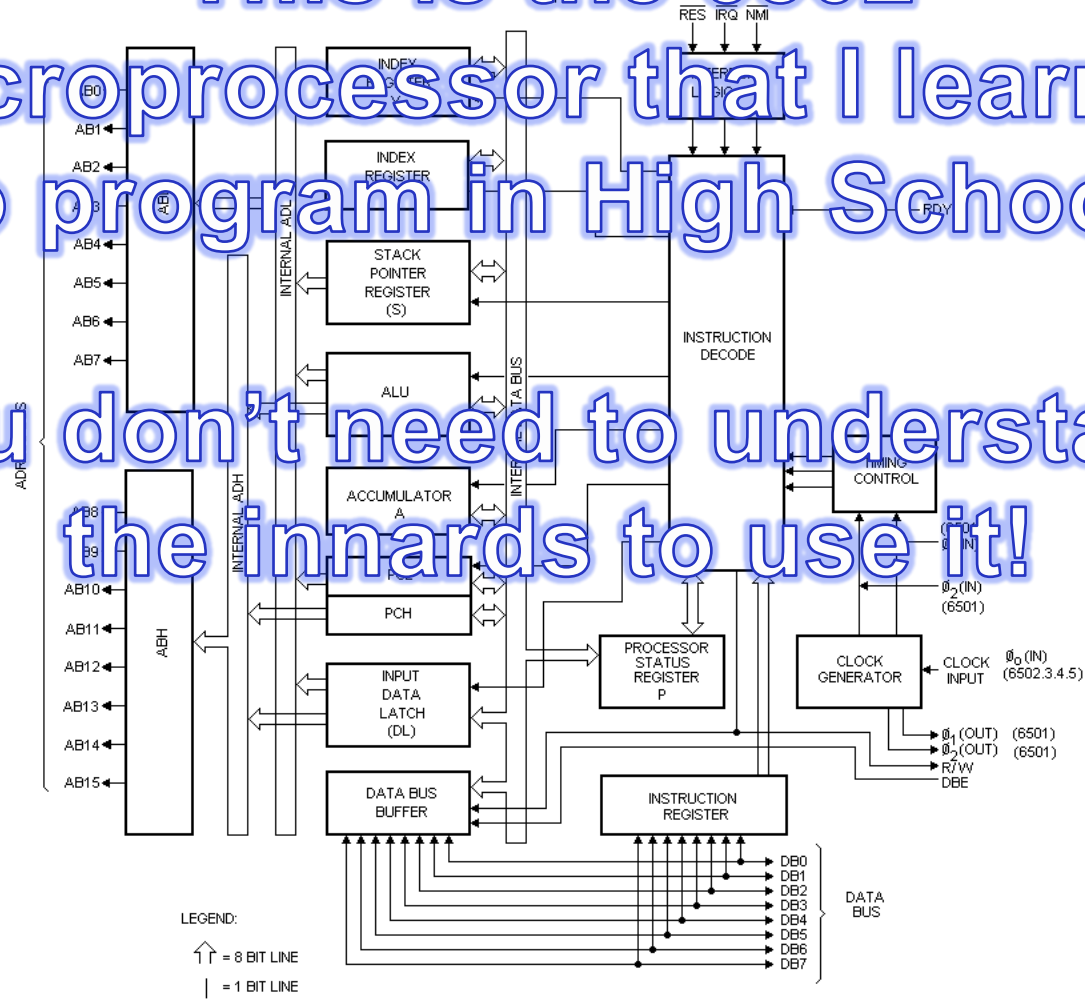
This is the 6502
microprocessor that I learned
to program in High School

You don't need to understand
the innards to use it!

RES IRQ NMI

AB0
AB1
AB2
AB3
AB4
AB5
AB6
AB7
ABL
ADR

INTERNAL ADL

INDEX REGISTER

INDEX REGISTER

STACK POINTER REGISTER (S)

ALU

ACCUMULATOR A

PCL

PCH

INPUT DATA LATCH (DL)

DATA BUS BUFFER

INTERNAL DATA BUS

INTERRUPT LOGIC

INSTRUCTION DECODE

RDY

TIMING CONTROL

$\emptyset_0$ (IN)

$\emptyset_2$(IN) (6501)

AB8
AB9
AB10
AB11
AB12
AB13
AB14
AB15
ABH

INTERNAL ADH

PROCESSOR STATUS REGISTER P

CLOCK GENERATOR

CLOCK INPUT

$\emptyset_0$(IN) (6502.3.4.5)

$\emptyset_1$(OUT) (6501)
$\emptyset_2$(OUT) (6501)
R/W
DBE

INSTRUCTION REGISTER

DB0
DB1
DB2
DB3
DB4
DB5
DB6
DB7

DATA BUS

LEGEND:
= 8 BIT LINE
= 1 BIT LINE